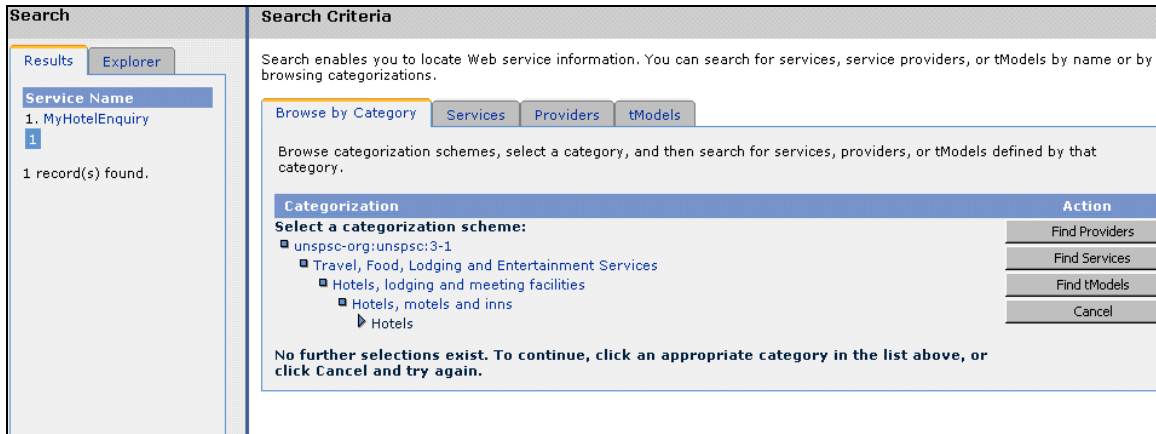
Search

Results | Explorer

Service Name
1. MyHotelEnquiry
1

1 record(s) found.

Search Criteria

Search enables you to locate Web service information. You can search for services, service providers, or tModels by name or by browsing categorizations.

Browse by Category | Services | Providers | tModels

Browse categorization schemes, select a category, and then search for services, providers, or tModels defined by that category.

| Categorization | Action |
|---|---|
| Select a categorization scheme: | Find Providers |
| unspsc-org:unspsc:3-1 | Find Services |
| Travel, Food, Lodging and Entertainment Services | Find tModels |
| Hotels, lodging and meeting facilities | Cancel |
| Hotels, motels and inns | |
| Hotels | |

No further selections exist. To continue, click an appropriate category in the list above, or click Cancel and try again.